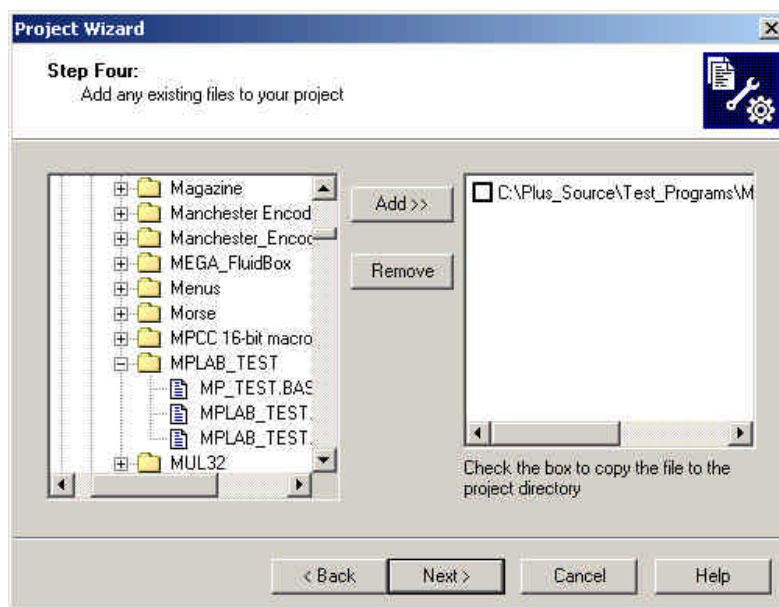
Project Wizard

Step Four:
Add any existing files to your project

Magazine
Manchester Encod
Manchester_Encoc
MEGA_FluidBox
Menus
Morse
MPCC 16-bit macro
MPLAB_TEST
MP_TEST.BAS
MPLAB_TEST.
MPLAB_TEST.
MUL32

Add >>
Remove

C:\Plus_Source\Test_Programs\M

Check the box to copy the file to the project directory

< Back
Next >
Cancel
Help